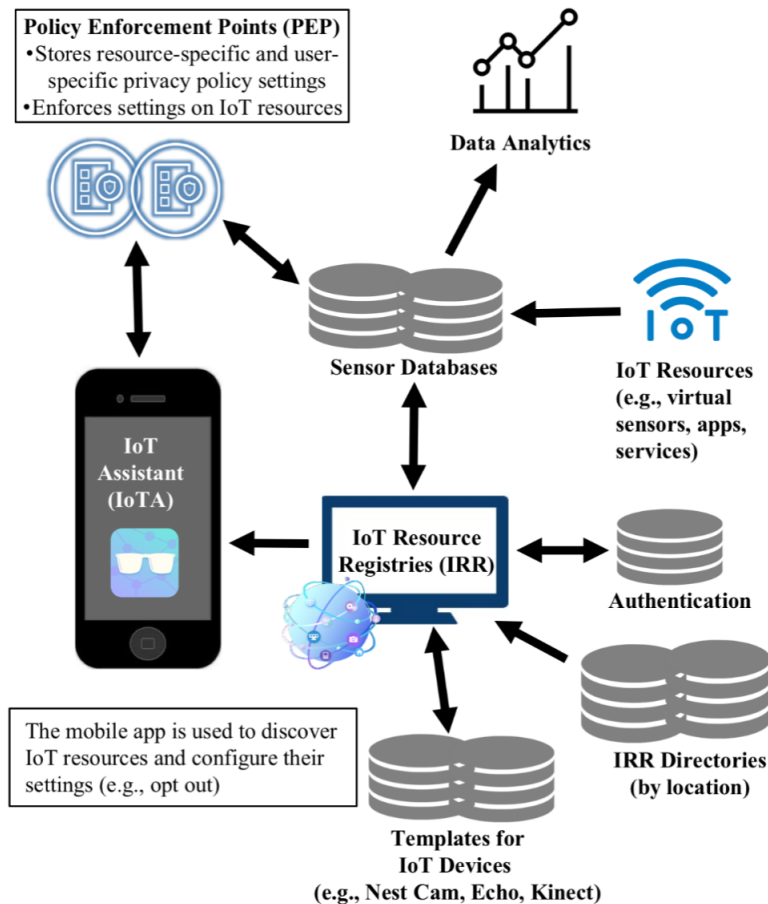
Policy Enforcement Points (PEP)
•Stores resource-specific and user-specific privacy policy settings
•Enforces settings on IoT resources

Data Analytics

Sensor Databases

IoT

IoT Resources (e.g., virtual sensors, apps, services)

IoT Assistant (IoTA)

IoT Resource Registries (IRR)

Authentication

IRR Directories (by location)

The mobile app is used to discover IoT resources and configure their settings (e.g., opt out)

Templates for IoT Devices (e.g., Nest Cam, Echo, Kinect)